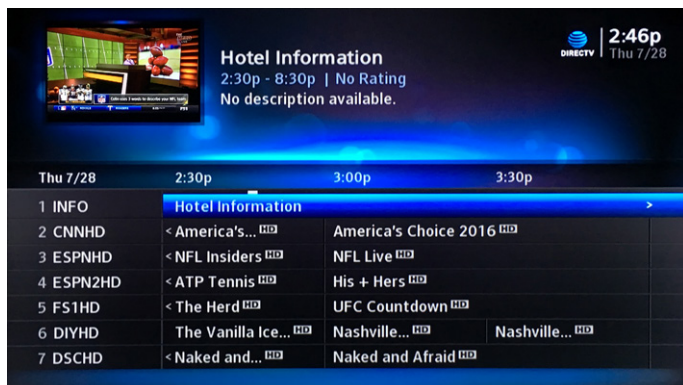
Hotel Information
2:30p - 8:30p | No Rating
No description available.

DIRECTV
2:46p
Thu 7/28

| Thu 7/28 | 2:30p | 3:00p | 3:30p |
|---|---|---|---|
| 1 INFO | Hotel Information | | > |
| 2 CNNHD | < America's... HD | America's Choice 2016 HD | |
| 3 ESPNHD | < NFL Insiders HD | NFL Live HD | |
| 4 ESPN2HD | < ATP Tennis HD | His + Hers HD | |
| 5 FS1HD | < The Herd HD | UFC Countdown HD | |
| 6 DIYHD | The Vanilla Ice... HD | Nashville... HD | Nashville... HD |
| 7 DSCHD | < Naked and... HD | Naked and Afraid HD | |